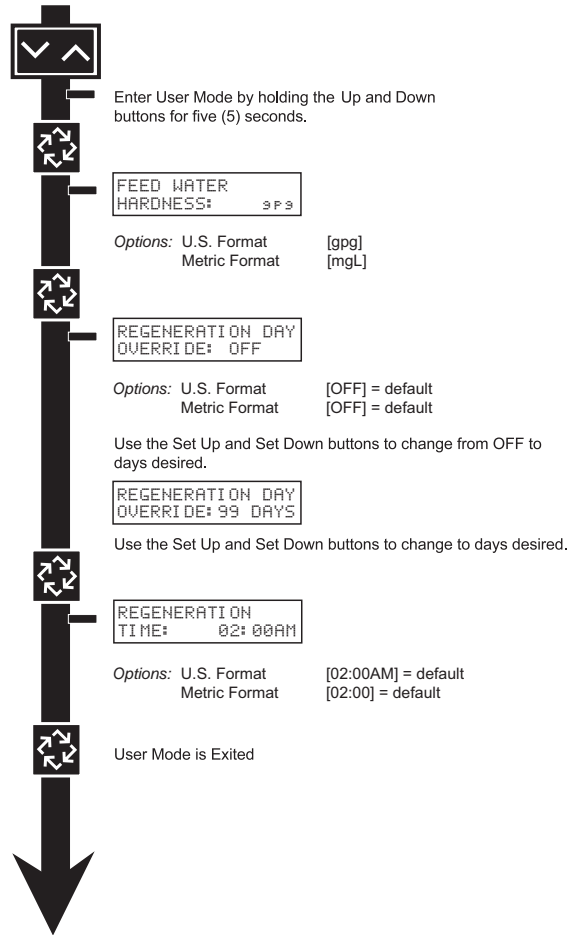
Enter User Mode by holding the Up and Down buttons for five (5) seconds.

FEED WATER
HARDNESS: gpg

Options: U.S. Format [gpg]
Metric Format [mgL]

REGENERATION DAY
OVERRIDE: OFF

Options: U.S. Format [OFF] = default
Metric Format [OFF] = default

Use the Set Up and Set Down buttons to change from OFF to days desired.

REGENERATION DAY
OVERRIDE: 99 DAYS

Use the Set Up and Set Down buttons to change to days desired.

REGENERATION
TIME: 02:00AM

Options: U.S. Format [02:00AM] = default
Metric Format [02:00] = default

User Mode is Exited